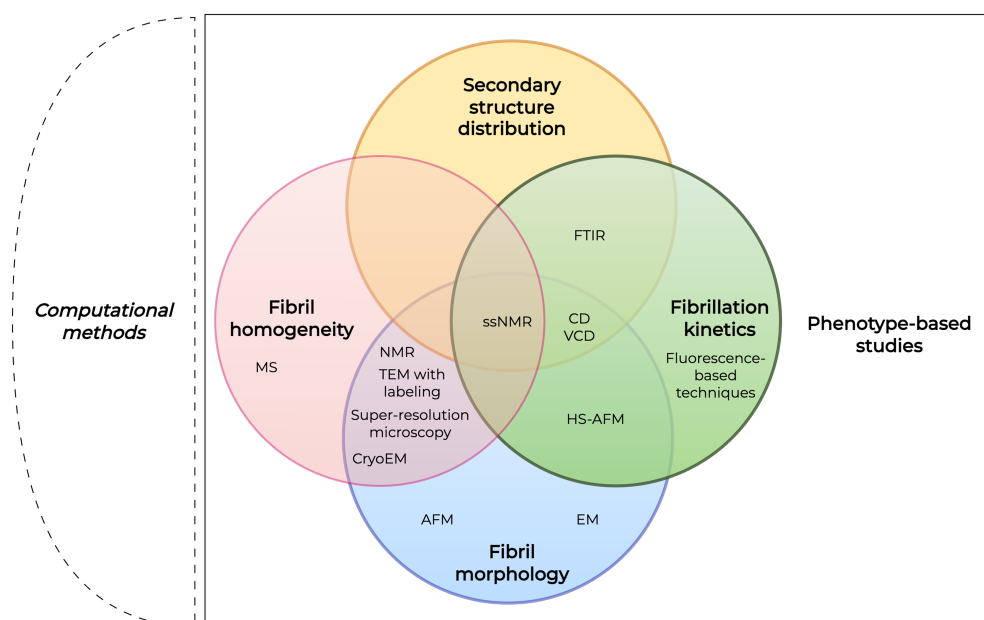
Computational methods

Secondary structure distribution

Fibril homogeneity

Fibrillation kinetics

Phenotype-based studies

FTIR

ssNMR

CD
VCD

MS

NMR

TEM with labeling

Super-resolution microscopy

CryoEM

Fluorescence-based techniques

HS-AFM

AFM

EM

Fibril morphology